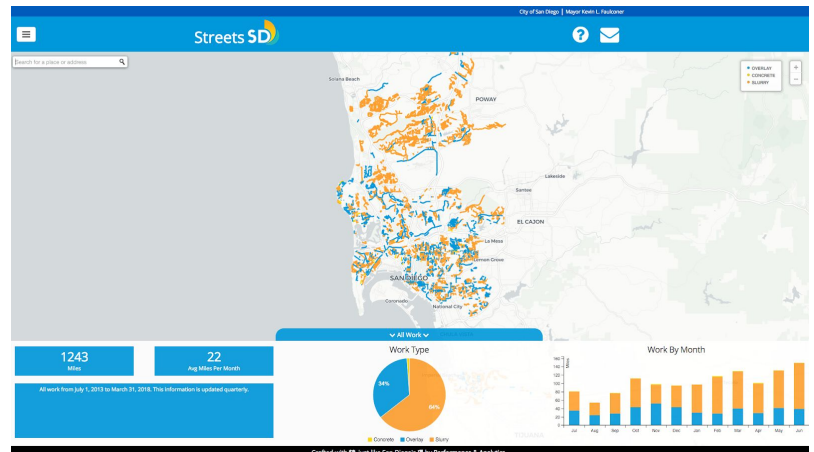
City of San Diego | Mayor Kevin L. Faulconer

Streets SD

Search for a place or address

OVERLAY
CONCRETE
SLURRY

+
−

Solana Beach
POWAY
Santee
Lakeside
EL CAJON
La Mesa
Lemon Grove
SAN DIEGO
Coronado
National City

All Work

1243
Miles

22
Avg Miles Per Month

All work from July 1, 2013 to March 31, 2018. This information is updated quarterly.

Work Type

34%
64%

Concrete Overlay Slurry

Work By Month

160
140
120
100
80
60
40
20
0

Miles

Jul Aug Sep Oct Nov Dec Jan Feb Mar Apr May Jun

Crafted with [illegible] Just like San Diego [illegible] by Performance & Analytics